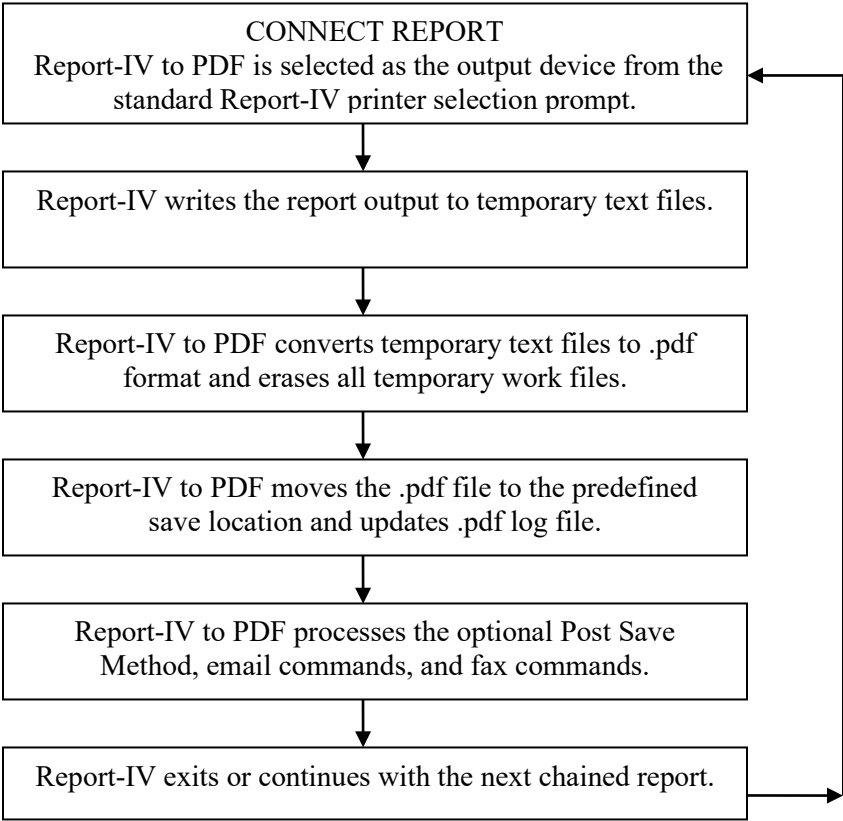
CONNECT REPORT
Report-IV to PDF is selected as the output device from the standard Report-IV printer selection prompt.

Report-IV writes the report output to temporary text files.

Report-IV to PDF converts temporary text files to .pdf format and erases all temporary work files.

Report-IV to PDF moves the .pdf file to the predefined save location and updates .pdf log file.

Report-IV to PDF processes the optional Post Save Method, email commands, and fax commands.

Report-IV exits or continues with the next chained report.